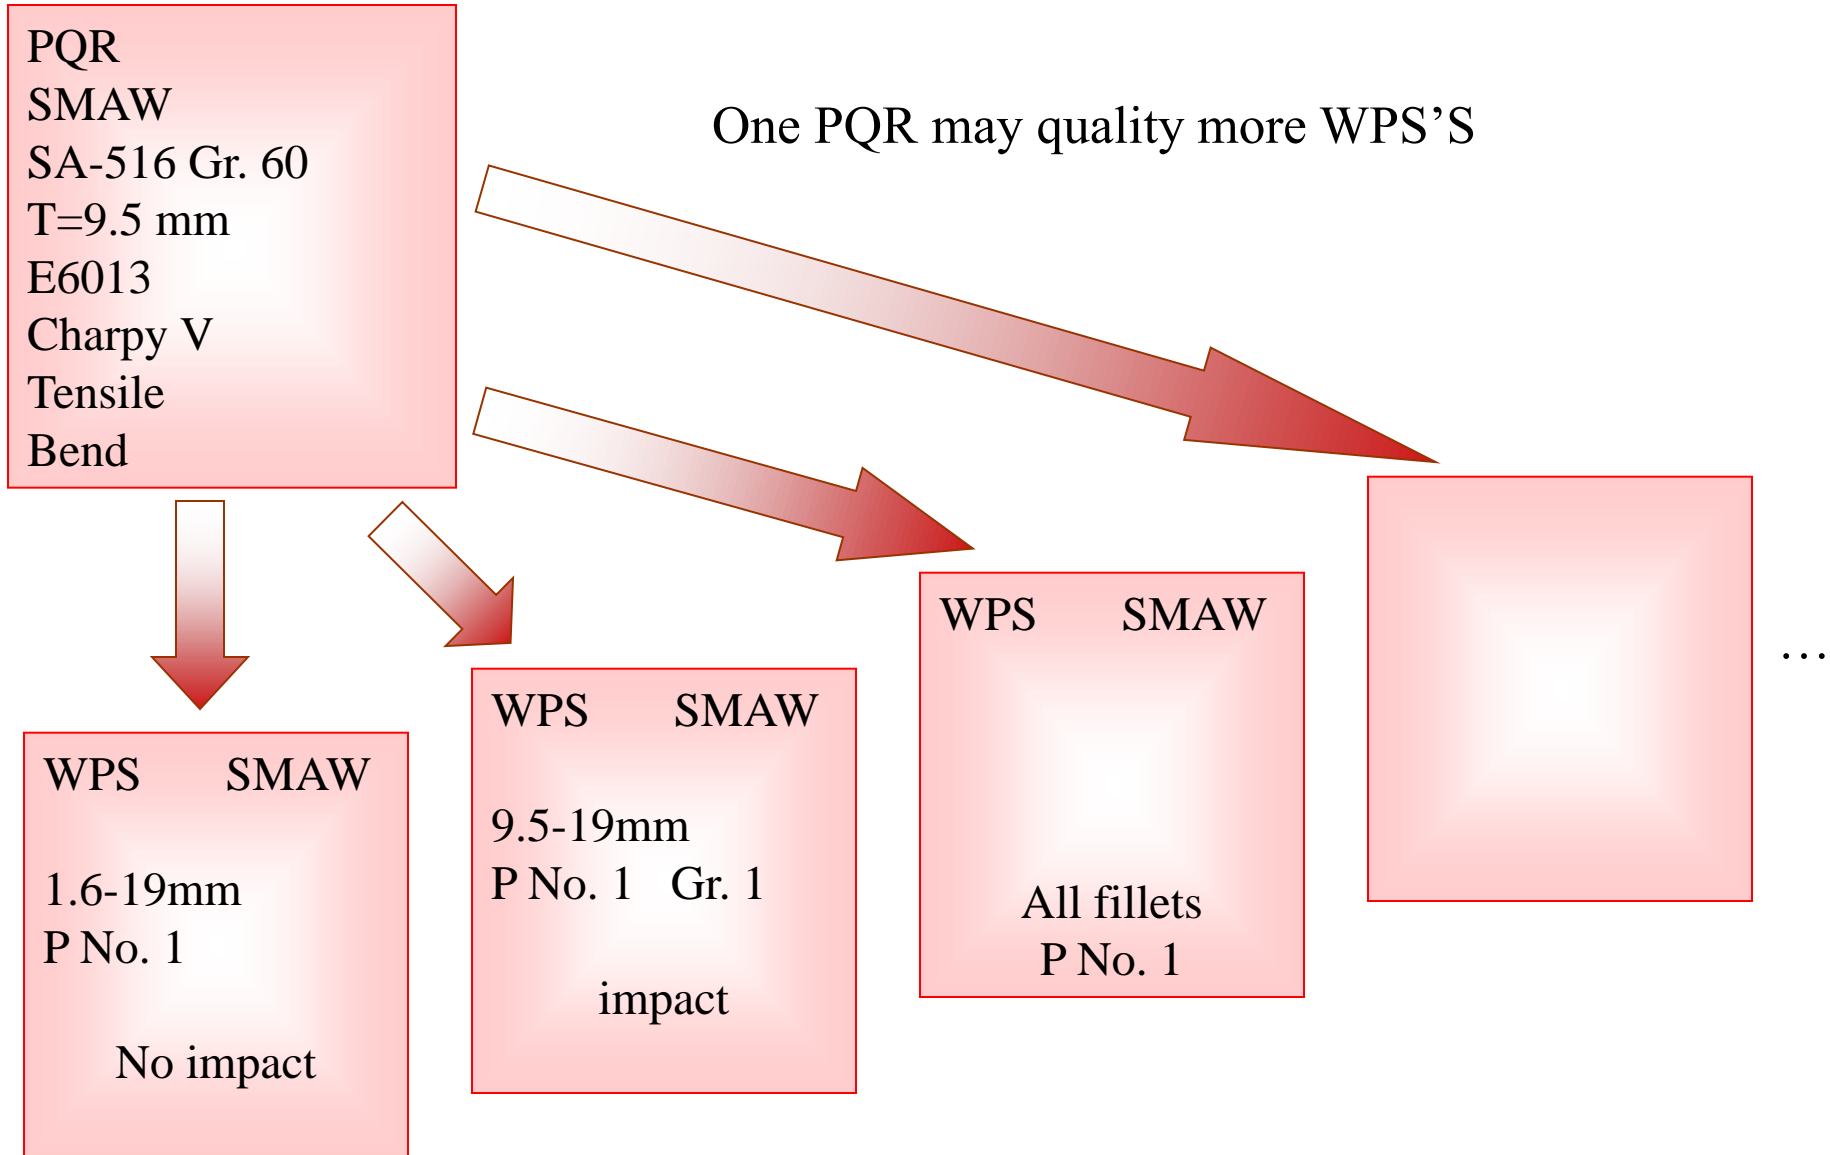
PQR
SMAW
SA-516 Gr. 60
T=9.5 mm
E6013
Charpy V
Tensile
Bend

One PQR may quality more WPS'S

WPS SMAW

1.6-19mm
P No. 1

No impact

WPS SMAW

9.5-19mm
P No. 1 Gr. 1

impact

WPS SMAW

All fillets
P No. 1

…